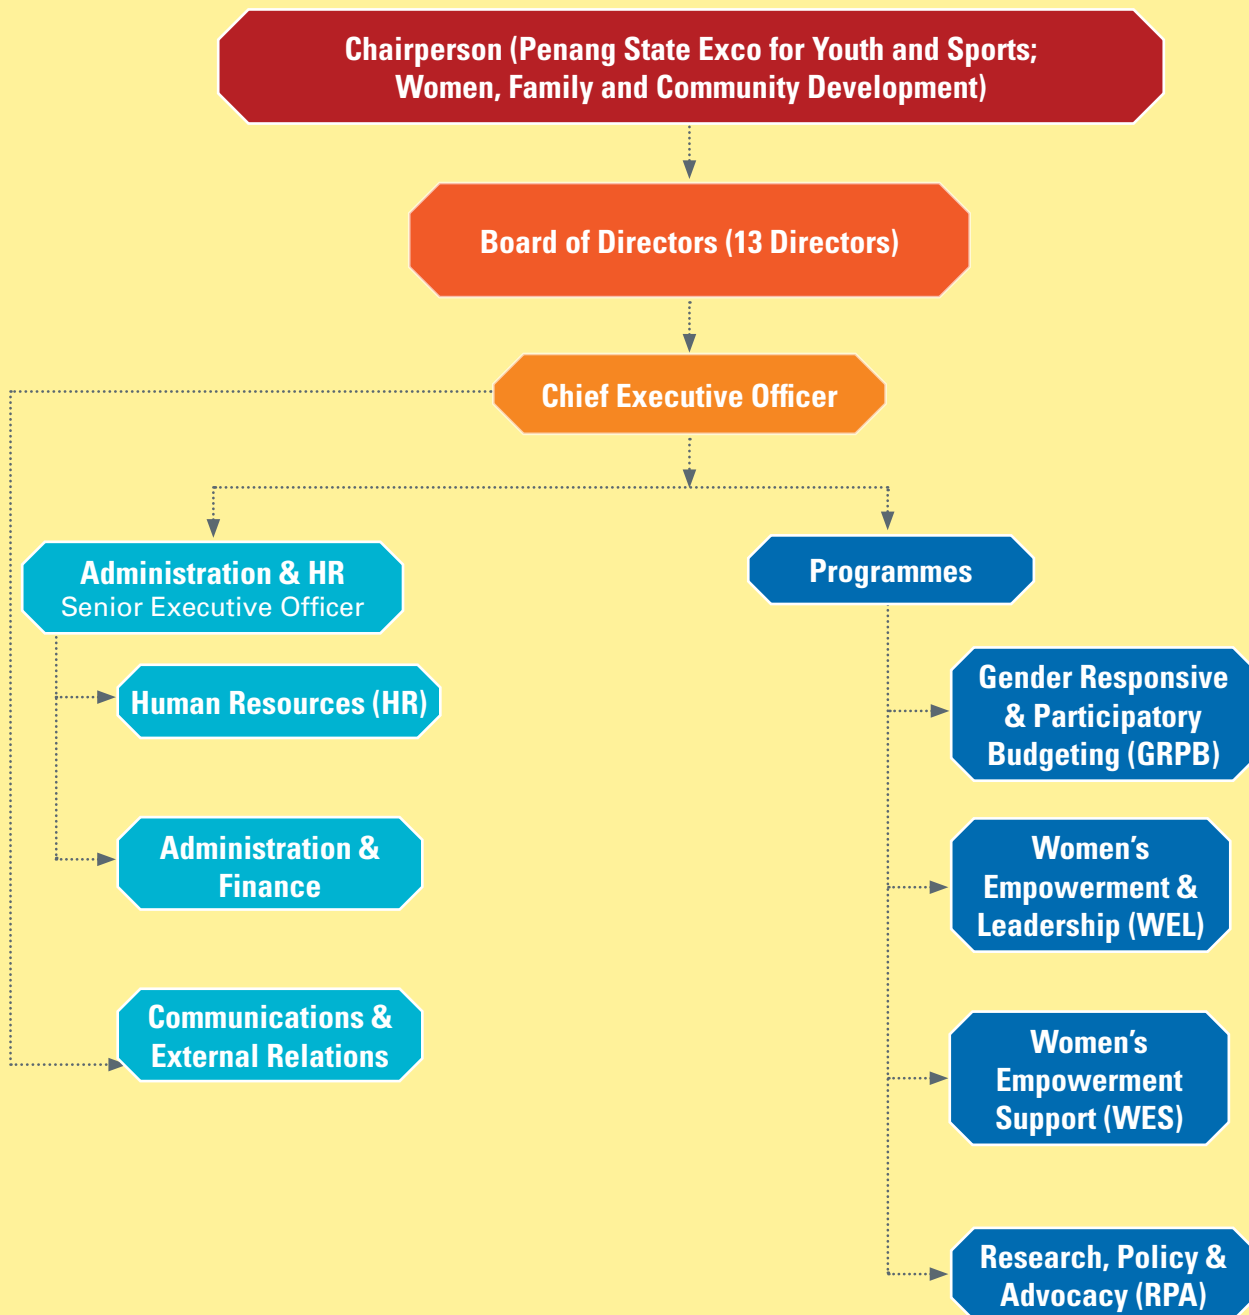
Chairperson (Penang State Exco for Youth and Sports; Women, Family and Community Development)

Board of Directors (13 Directors)

Chief Executive Officer

Administration & HR
Senior Executive Officer

Human Resources (HR)

Administration & Finance

Communications & External Relations

Programmes

Gender Responsive & Participatory Budgeting (GRPB)

Women's Empowerment & Leadership (WEL)

Women's Empowerment Support (WES)

Research, Policy & Advocacy (RPA)